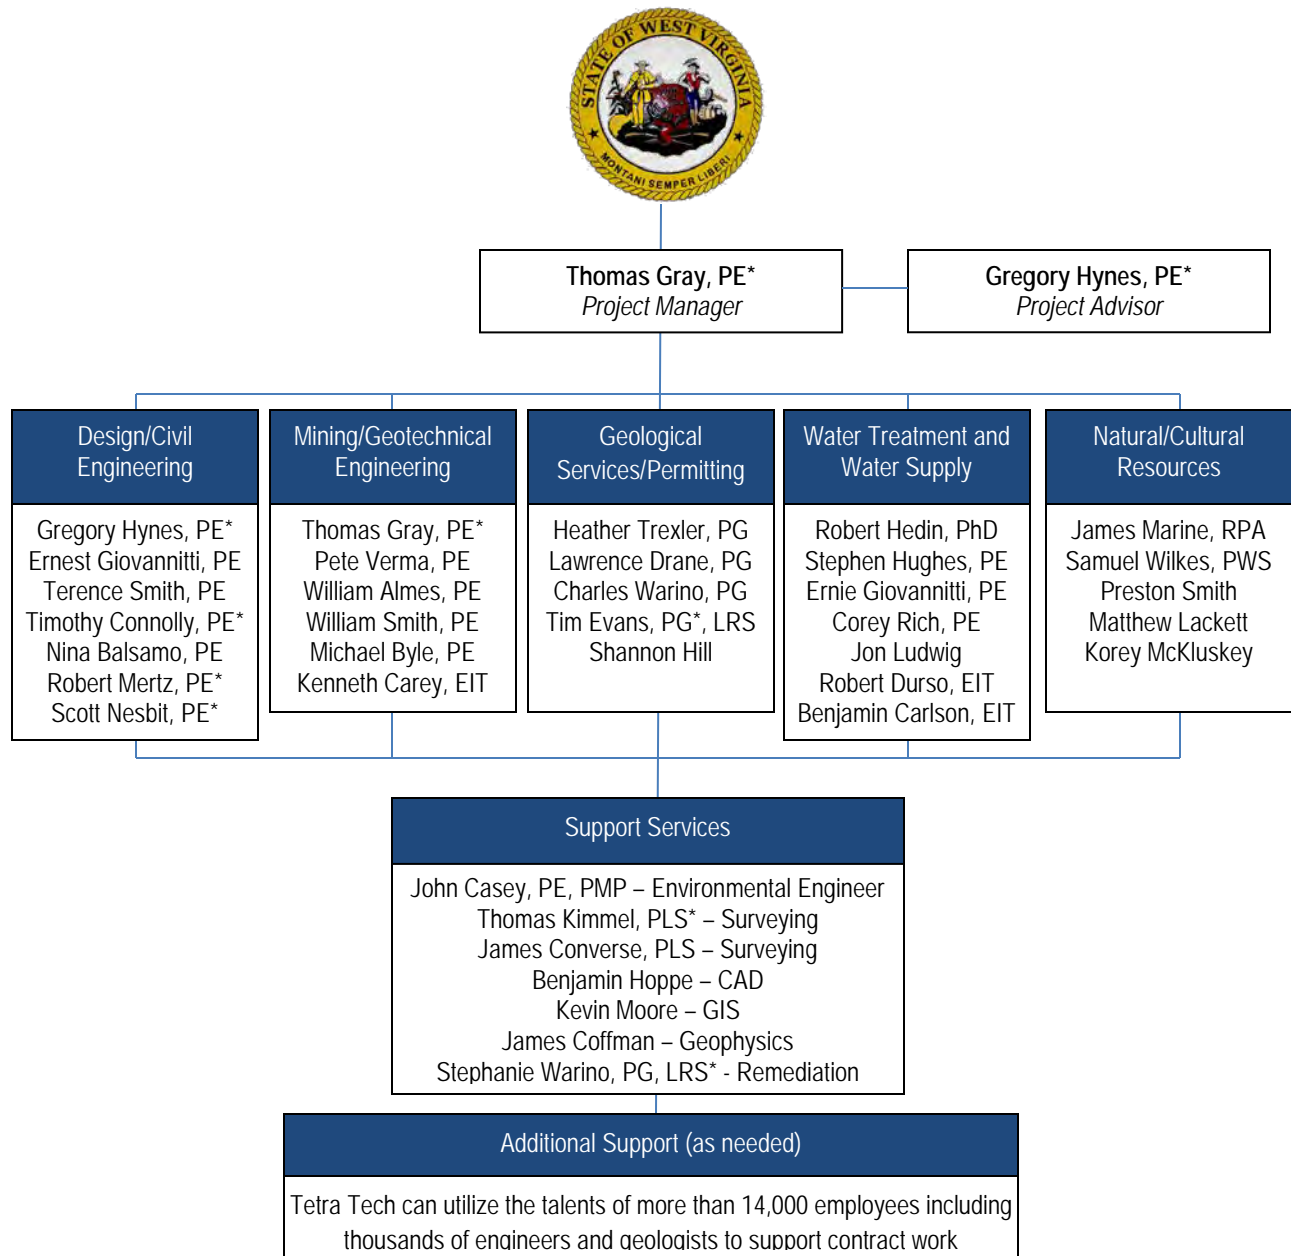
STATE OF WEST VIRGINIA
MONTANI SEMPER LIBERI

Thomas Gray, PE*
Project Manager

Gregory Hynes, PE*
Project Advisor

Design/Civil Engineering

Gregory Hynes, PE*
Ernest Giovannitti, PE
Terence Smith, PE
Timothy Connolly, PE*
Nina Balsamo, PE
Robert Mertz, PE*
Scott Nesbit, PE*

Mining/Geotechnical Engineering

Thomas Gray, PE*
Pete Verma, PE
William Almes, PE
William Smith, PE
Michael Byle, PE
Kenneth Carey, EIT

Geological Services/Permitting

Heather Trexler, PG
Lawrence Drane, PG
Charles Warino, PG
Tim Evans, PG*, LRS
Shannon Hill

Water Treatment and Water Supply

Robert Hedin, PhD
Stephen Hughes, PE
Ernie Giovannitti, PE
Corey Rich, PE
Jon Ludwig
Robert Durso, EIT
Benjamin Carlson, EIT

Natural/Cultural Resources

James Marine, RPA
Samuel Wilkes, PWS
Preston Smith
Matthew Lackett
Korey McKluskey

Support Services

John Casey, PE, PMP – Environmental Engineer
Thomas Kimmel, PLS* – Surveying
James Converse, PLS – Surveying
Benjamin Hoppe – CAD
Kevin Moore – GIS
James Coffman – Geophysics
Stephanie Warino, PG, LRS* - Remediation

Additional Support (as needed)

Tetra Tech can utilize the talents of more than 14,000 employees including thousands of engineers and geologists to support contract work